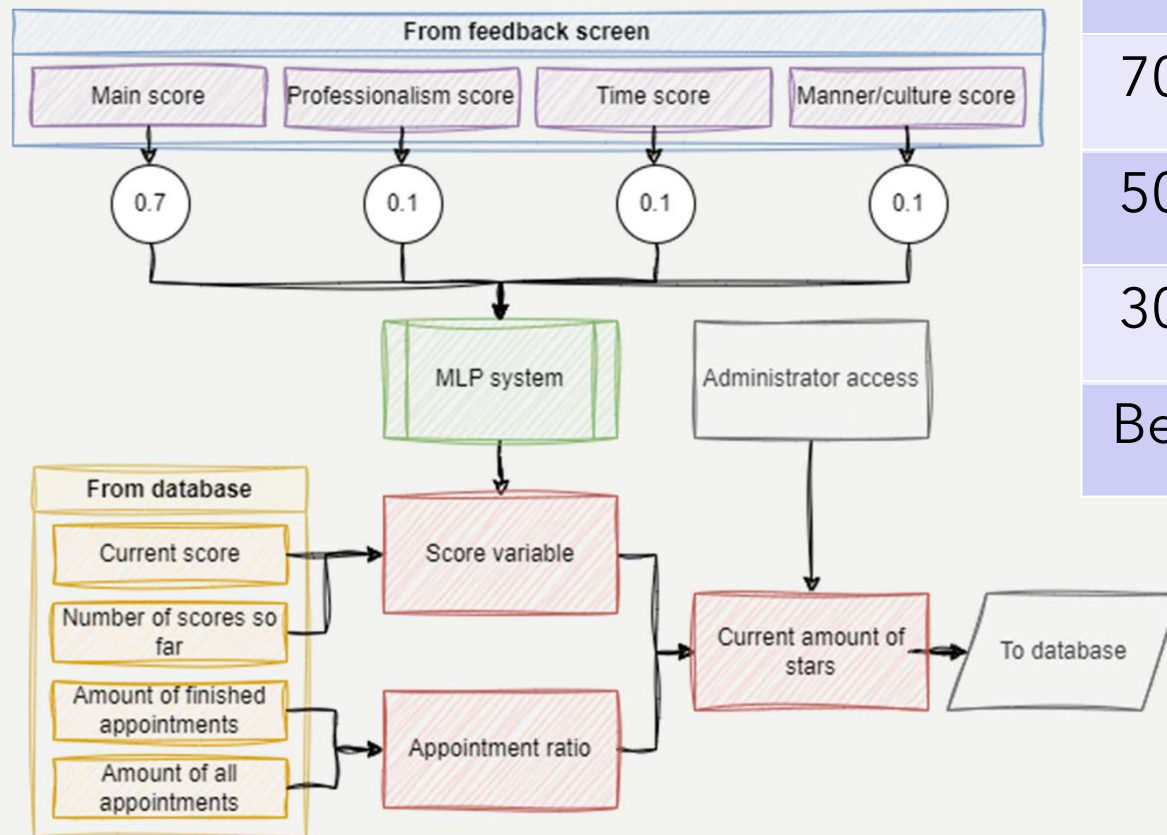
From feedback screen

Main score

Professionalism score

Time score

Manner/culture score

0.7

0.1

0.1

0.1

MLP system

Administrator access

From database

Current score

Number of scores so far

Amount of finished appointments

Amount of all appointments

Score variable

Appointment ratio

Current amount of stars

To database

70

50

30

Be